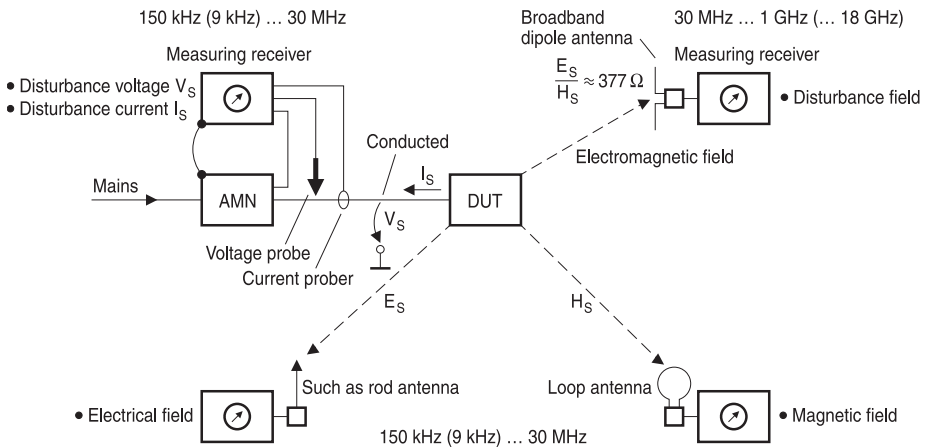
150 kHz (9 kHz) … 30 MHz

Measuring receiver

• Disturbance voltage $V_S$
• Disturbance current $I_S$

Mains

AMN

Voltage probe

Current prober

Conducted

$I_S$

$V_S$

DUT

Broadband dipole antenna

30 MHz … 1 GHz (… 18 GHz)

Measuring receiver

$\frac{E_S}{H_S} \approx 377\,\Omega$

• Disturbance field

Electromagnetic field

$E_S$

$H_S$

Such as rod antenna

• Electrical field

Loop antenna

• Magnetic field

150 kHz (9 kHz) … 30 MHz